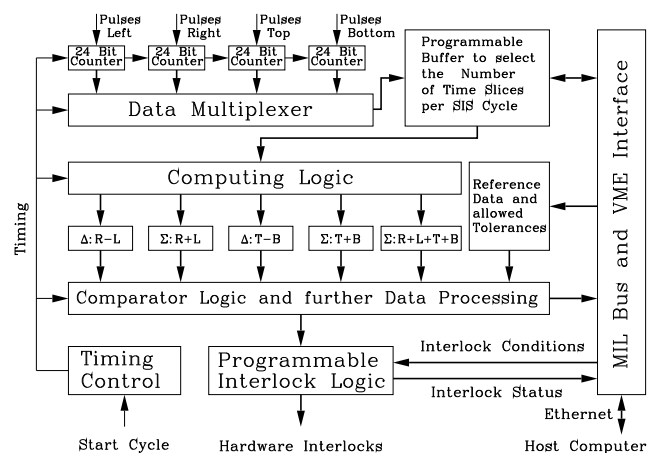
Pulses Left

Pulses Right

Pulses Top

Pulses Bottom

24 Bit Counter

24 Bit Counter

24 Bit Counter

24 Bit Counter

Programmable Buffer to select the Number of Time Slices per SIS Cycle

Data Multiplexer

MIL Bus and VME Interface

Timing

Computing Logic

Reference Data and allowed Tolerances

$\Delta$: R−L

$\Sigma$: R+L

$\Delta$: T−B

$\Sigma$: T+B

$\Sigma$: R+L+T+B

Comparator Logic and further Data Processing

Timing Control

Programmable Interlock Logic

Interlock Conditions

Interlock Status

Ethernet

Start Cycle

Hardware Interlocks

Host Computer